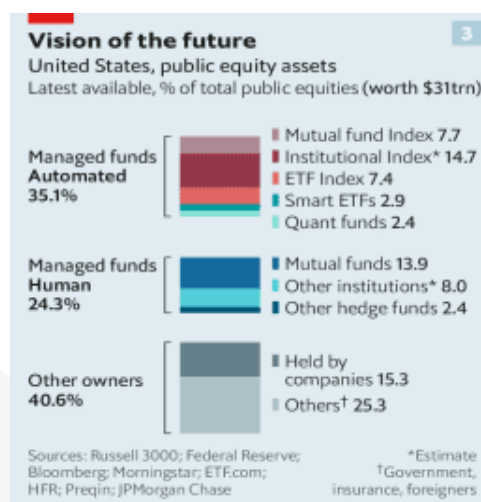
Vision of the future

3

United States, public equity assets
Latest available, % of total public equities (worth $31trn)

Managed funds
Automated
35.1%

Mutual fund Index 7.7
Institutional Index* 14.7
ETF Index 7.4
Smart ETFs 2.9
Quant funds 2.4

Managed funds
Human
24.3%

Mutual funds 13.9
Other institutions* 8.0
Other hedge funds 2.4

Other owners
40.6%

Held by companies 15.3
Others† 25.3

Sources: Russell 3000; Federal Reserve; Bloomberg; Morningstar; ETF.com; HFR; Preqin; JPMorgan Chase

*Estimate
†Government, insurance, foreigners